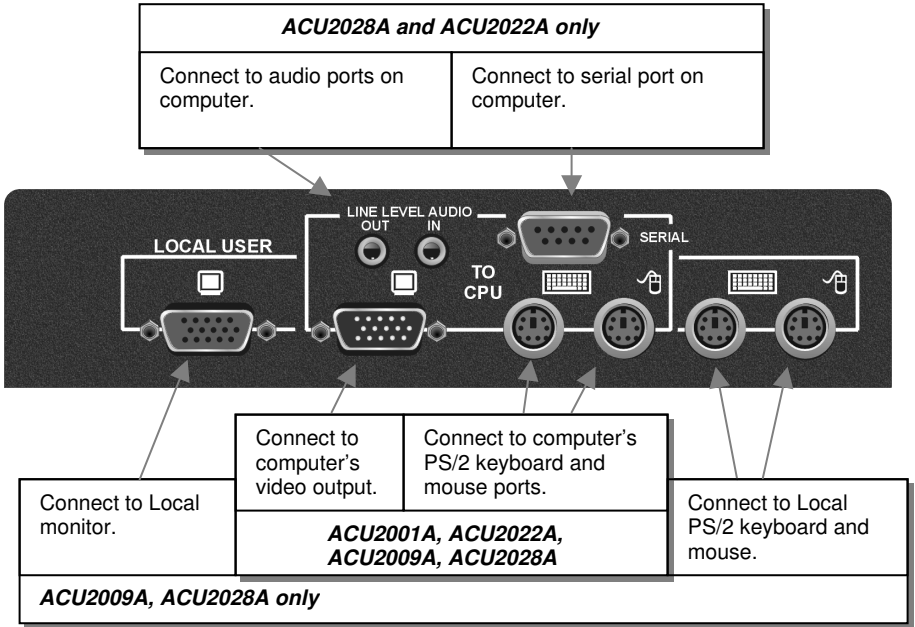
ACU2028A and ACU2022A only

Connect to audio ports on computer.

Connect to serial port on computer.

LINE LEVEL AUDIO
OUT
IN

SERIAL

LOCAL USER

TO CPU

Connect to computer's video output.

Connect to computer's PS/2 keyboard and mouse ports.

Connect to Local monitor.

ACU2001A, ACU2022A, ACU2009A, ACU2028A

Connect to Local PS/2 keyboard and mouse.

ACU2009A, ACU2028A only